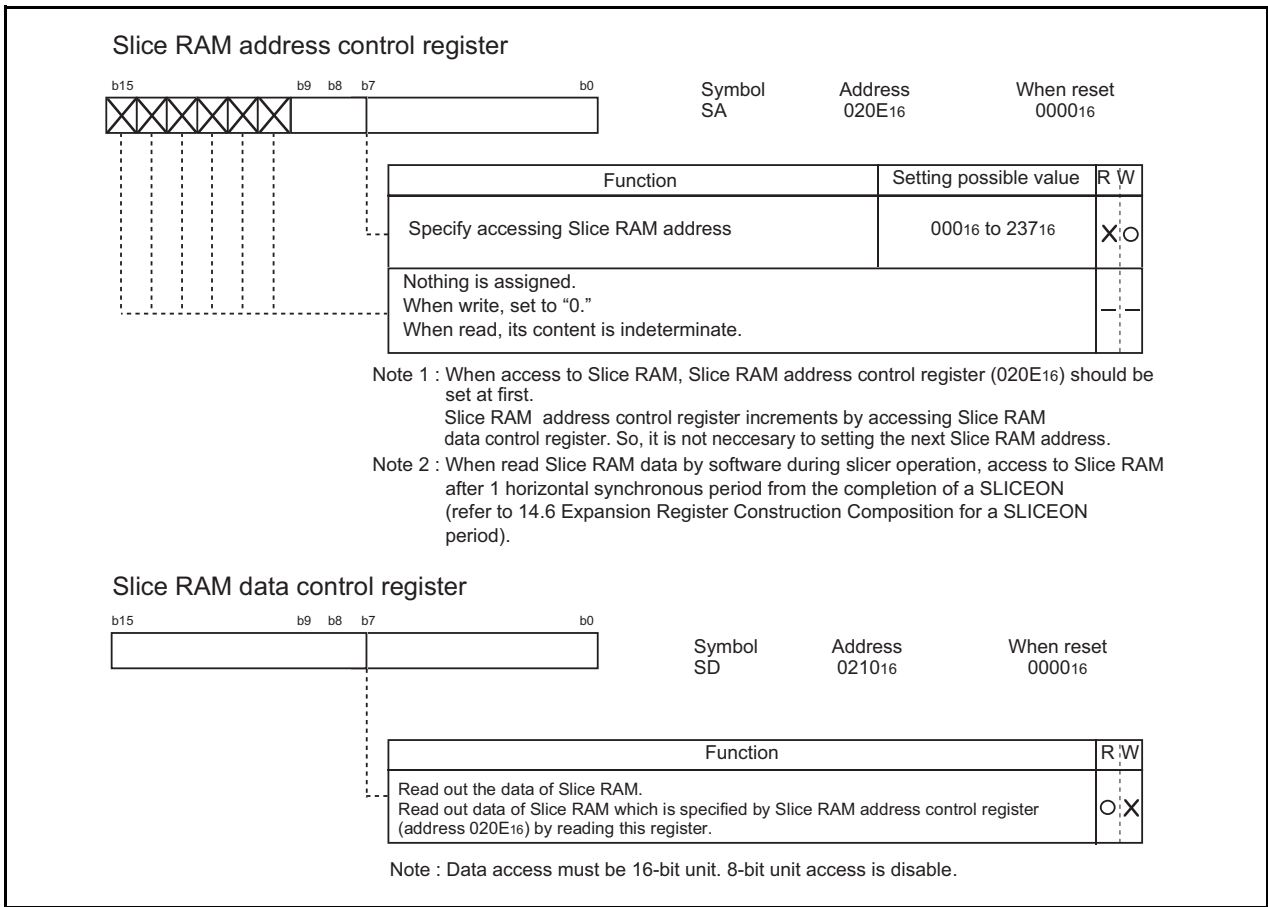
Slice RAM address control register

b15 b9 b8 b7 b0

| Symbol | Address | When reset |
|---|---|---|
| SA | $020E_{16}$ | $000_{16}$ |

| Function | Setting possible value | R | W |
|---|---|---|---|
| Specify accessing Slice RAM address | $000_{16}$ to $237_{16}$ | X | O |
| Nothing is assigned. When write, set to "0." When read, its content is indeterminate. | | — | — |

Note 1 : When access to Slice RAM, Slice RAM address control register ($020E_{16}$) should be set at first.
Slice RAM address control register increments by accessing Slice RAM data control register. So, it is not neccesary to setting the next Slice RAM address.
Note 2 : When read Slice RAM data by software during slicer operation, access to Slice RAM after 1 horizontal synchronous period from the completion of a SLICEON (refer to 14.6 Expansion Register Construction Composition for a SLICEON period).

Slice RAM data control register

b15 b9 b8 b7 b0

| Symbol | Address | When reset |
|---|---|---|
| SD | $0210_{16}$ | $000_{16}$ |

| Function | R | W |
|---|---|---|
| Read out the data of Slice RAM. Read out data of Slice RAM which is specified by Slice RAM address control register (address $020E_{16}$) by reading this register. | O | X |

Note : Data access must be 16-bit unit. 8-bit unit access is disable.